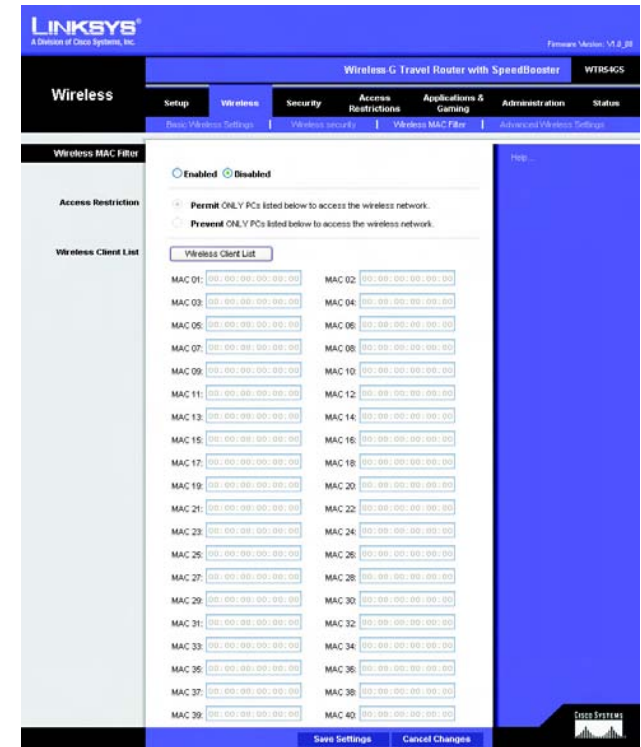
LINKSYS®
A Division of Cisco Systems, Inc.

Firmware Version: V1.0_08

Wireless-G Travel Router with SpeedBooster WTR54GS

Wireless

Setup | Wireless | Security | Access Restrictions | Applications & Gaming | Administration | Status

Basic Wireless Settings | Wireless security | Wireless MAC Filter | Advanced Wireless Settings

Wireless MAC Filter

Enabled Disabled

Help...

Access Restriction

Permit ONLY PCs listed below to access the wireless network.

Prevent ONLY PCs listed below to access the wireless network.

Wireless Client List

Wireless Client List

| | | | |
|---|---|---|---|
| MAC 01: | 00:00:00:00:00:00 | MAC 02: | 00:00:00:00:00:00 |
| MAC 03: | 00:00:00:00:00:00 | MAC 04: | 00:00:00:00:00:00 |
| MAC 05: | 00:00:00:00:00:00 | MAC 06: | 00:00:00:00:00:00 |
| MAC 07: | 00:00:00:00:00:00 | MAC 08: | 00:00:00:00:00:00 |
| MAC 09: | 00:00:00:00:00:00 | MAC 10: | 00:00:00:00:00:00 |
| MAC 11: | 00:00:00:00:00:00 | MAC 12: | 00:00:00:00:00:00 |
| MAC 13: | 00:00:00:00:00:00 | MAC 14: | 00:00:00:00:00:00 |
| MAC 15: | 00:00:00:00:00:00 | MAC 16: | 00:00:00:00:00:00 |
| MAC 17: | 00:00:00:00:00:00 | MAC 18: | 00:00:00:00:00:00 |
| MAC 19: | 00:00:00:00:00:00 | MAC 20: | 00:00:00:00:00:00 |
| MAC 21: | 00:00:00:00:00:00 | MAC 22: | 00:00:00:00:00:00 |
| MAC 23: | 00:00:00:00:00:00 | MAC 24: | 00:00:00:00:00:00 |
| MAC 25: | 00:00:00:00:00:00 | MAC 26: | 00:00:00:00:00:00 |
| MAC 27: | 00:00:00:00:00:00 | MAC 28: | 00:00:00:00:00:00 |
| MAC 29: | 00:00:00:00:00:00 | MAC 30: | 00:00:00:00:00:00 |
| MAC 31: | 00:00:00:00:00:00 | MAC 32: | 00:00:00:00:00:00 |
| MAC 33: | 00:00:00:00:00:00 | MAC 34: | 00:00:00:00:00:00 |
| MAC 35: | 00:00:00:00:00:00 | MAC 36: | 00:00:00:00:00:00 |
| MAC 37: | 00:00:00:00:00:00 | MAC 38: | 00:00:00:00:00:00 |
| MAC 39: | 00:00:00:00:00:00 | MAC 40: | 00:00:00:00:00:00 |

Save Settings Cancel Changes

Cisco Systems